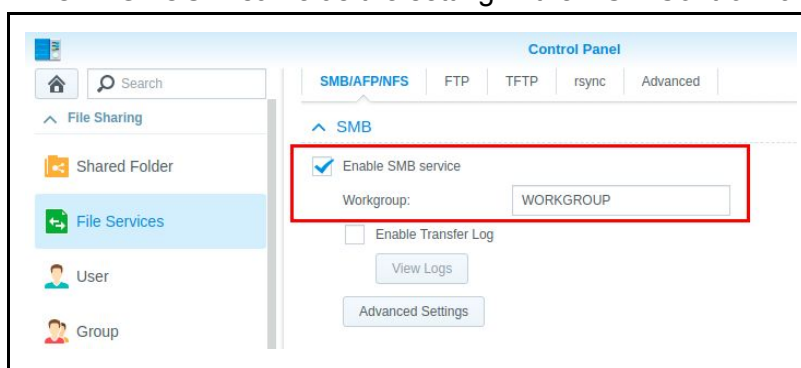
Control Panel

Search

File Sharing

Shared Folder

File Services

User

Group

SMB/AFP/NFS FTP TFTP rsync Advanced

SMB

Enable SMB service

Workgroup: WORKGROUP

Enable Transfer Log

View Logs

Advanced Settings